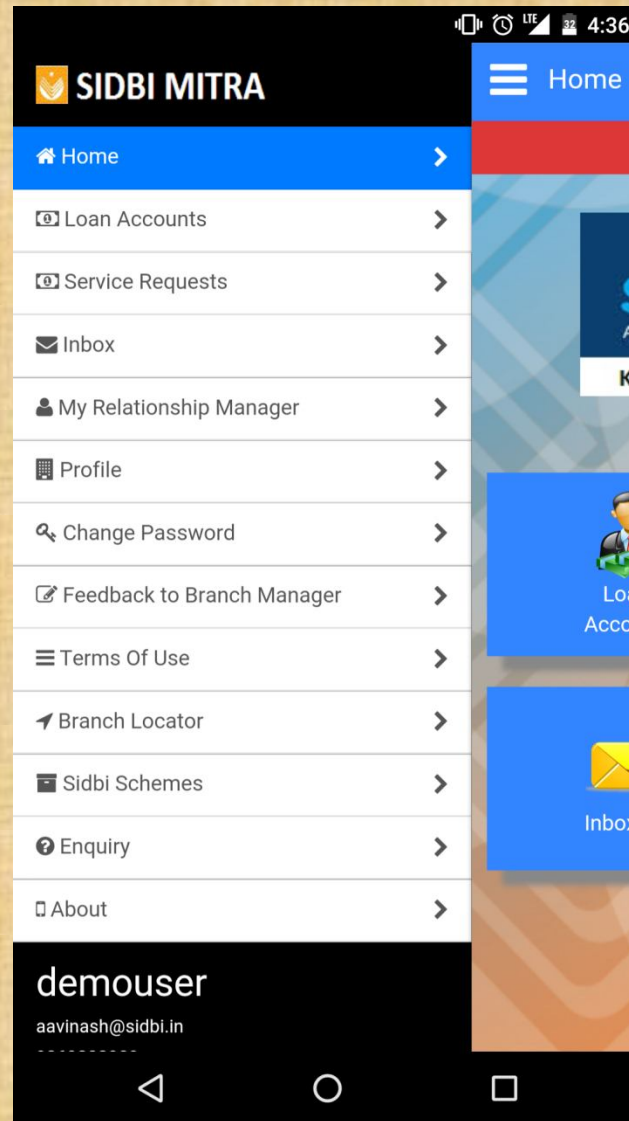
LTE 32 4:36

SIDBI MITRA

Home

Home

Loan Accounts

Service Requests

Inbox

My Relationship Manager

Profile

Change Password

Feedback to Branch Manager

Terms Of Use

Branch Locator

Sidbi Schemes

Enquiry

About

demouser

aavinash@sidbi.in

K

Loa
Acco

Inbox